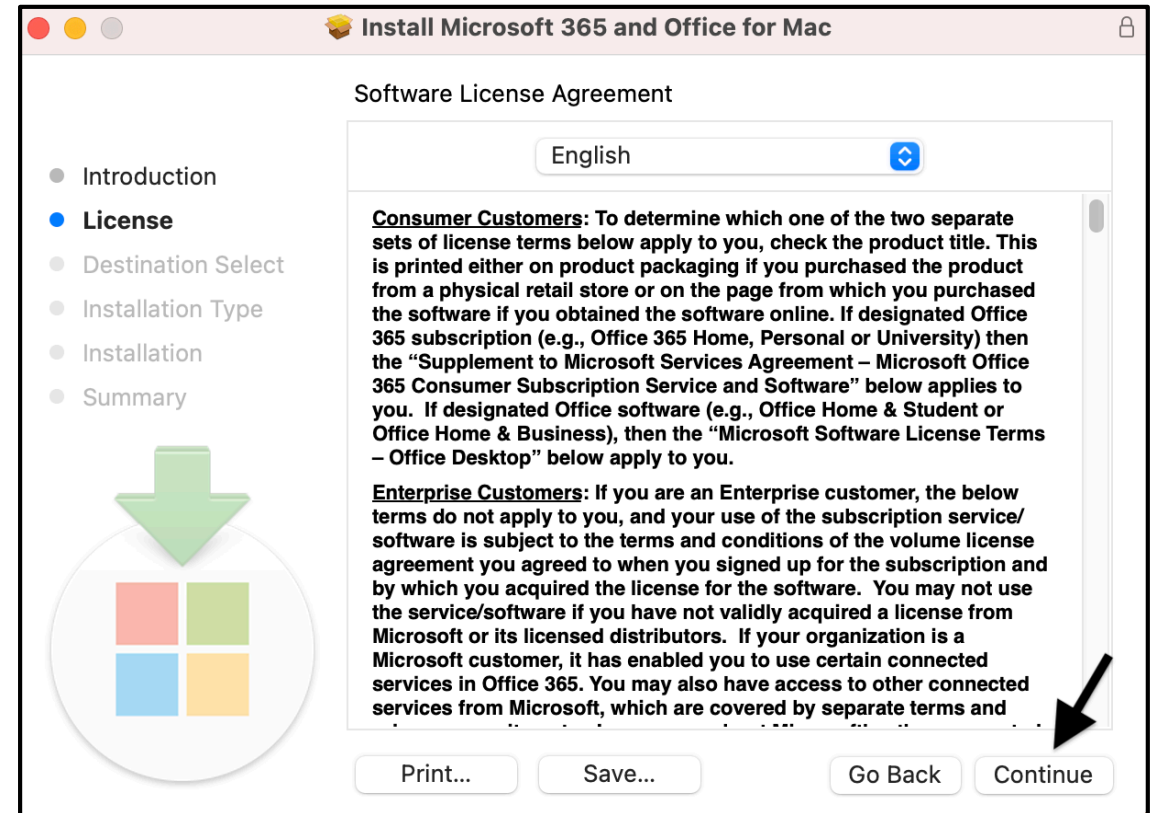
Install Microsoft 365 and Office for Mac

Software License Agreement

English

Introduction
License
Destination Select
Installation Type
Installation
Summary

Consumer Customers: To determine which one of the two separate sets of license terms below apply to you, check the product title. This is printed either on product packaging if you purchased the product from a physical retail store or on the page from which you purchased the software if you obtained the software online. If designated Office 365 subscription (e.g., Office 365 Home, Personal or University) then the "Supplement to Microsoft Services Agreement – Microsoft Office 365 Consumer Subscription Service and Software" below applies to you. If designated Office software (e.g., Office Home & Student or Office Home & Business), then the "Microsoft Software License Terms – Office Desktop" below apply to you.

Enterprise Customers: If you are an Enterprise customer, the below terms do not apply to you, and your use of the subscription service/ software is subject to the terms and conditions of the volume license agreement you agreed to when you signed up for the subscription and by which you acquired the license for the software. You may not use the service/software if you have not validly acquired a license from Microsoft or its licensed distributors. If your organization is a Microsoft customer, it has enabled you to use certain connected services in Office 365. You may also have access to other connected services from Microsoft, which are covered by separate terms and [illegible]

Print...
Save...
Go Back
Continue